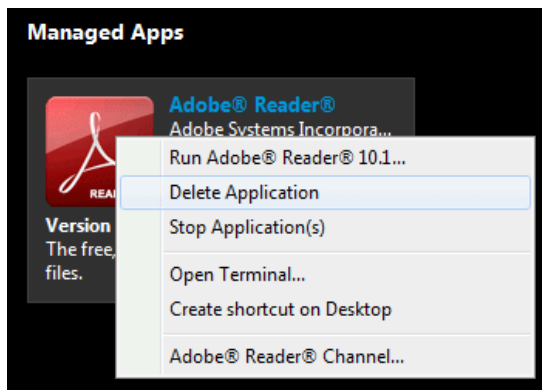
Managed Apps

Adobe® Reader®
Adobe Systems Incorpora...

READ

Version
The free,
files.

Run Adobe® Reader® 10.1...
Delete Application
Stop Application(s)
Open Terminal...
Create shortcut on Desktop
Adobe® Reader® Channel...